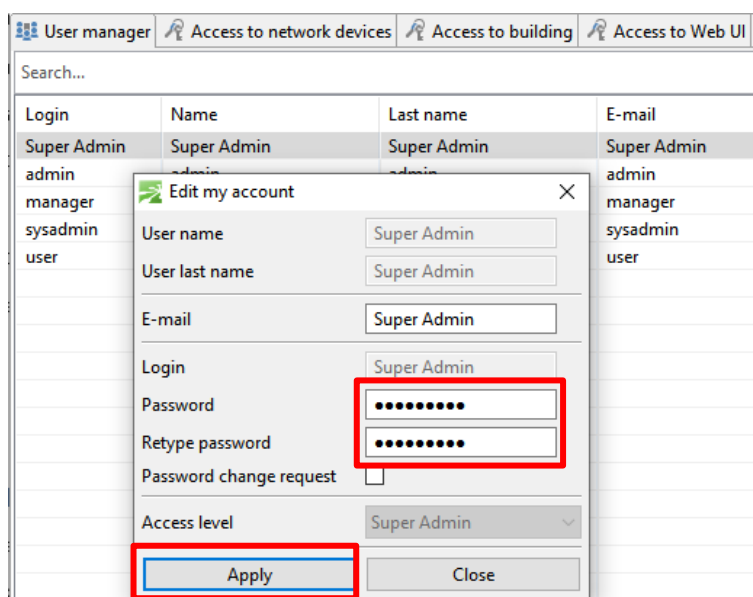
User manager | Access to network devices | Access to building | Access to Web UI

Search...

| Login | Name | Last name | E-mail |
|---|---|---|---|
| Super Admin | Super Admin | Super Admin | Super Admin |
| admin | admin | admin | admin |
| manager | | | manager |
| sysadmin | | | sysadmin |
| user | | | user |

Edit my account

User name: Super Admin
User last name: Super Admin
E-mail: Super Admin
Login: Super Admin
Password: ●●●●●●●●●
Retype password: ●●●●●●●●●
Password change request
Access level: Super Admin

Apply
Close